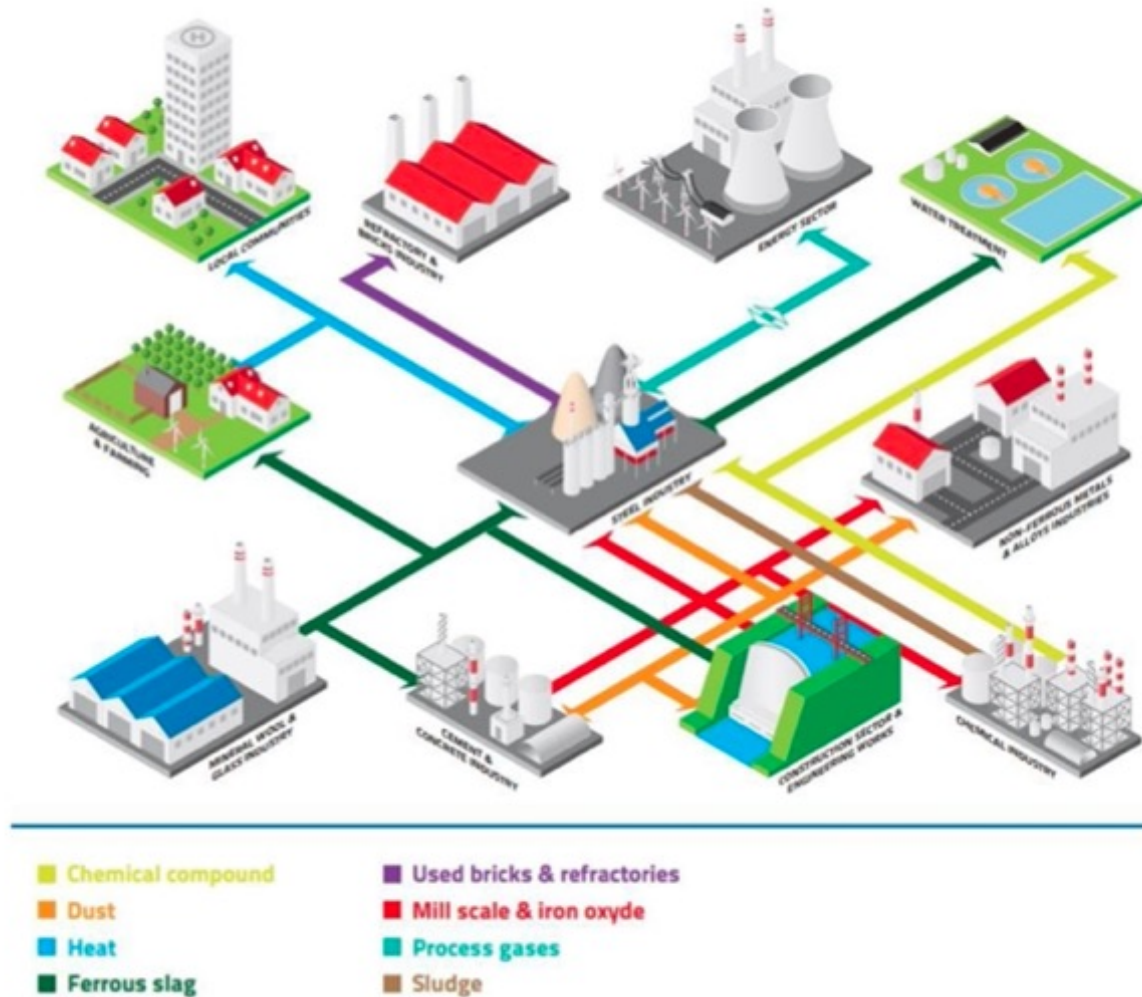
LOCAL COMMUNITIES

REFRACTORY & BRICKS INDUSTRY

ENERGY SECTOR

WATER TREATMENT

AGRICULTURE & FARMING

STEEL INDUSTRY

NON-FERROUS METALS & ALLOYS INDUSTRIES

MINERAL WOOL & GLASS INDUSTRY

CEMENT & CONCRETE INDUSTRY

CONSTRUCTION SECTOR & ENGINEERING WORKS

CHEMICAL INDUSTRY

Chemical compound
Dust
Heat
Ferrous slag
Used bricks & refractories
Mill scale & iron oxyde
Process gases
Sludge